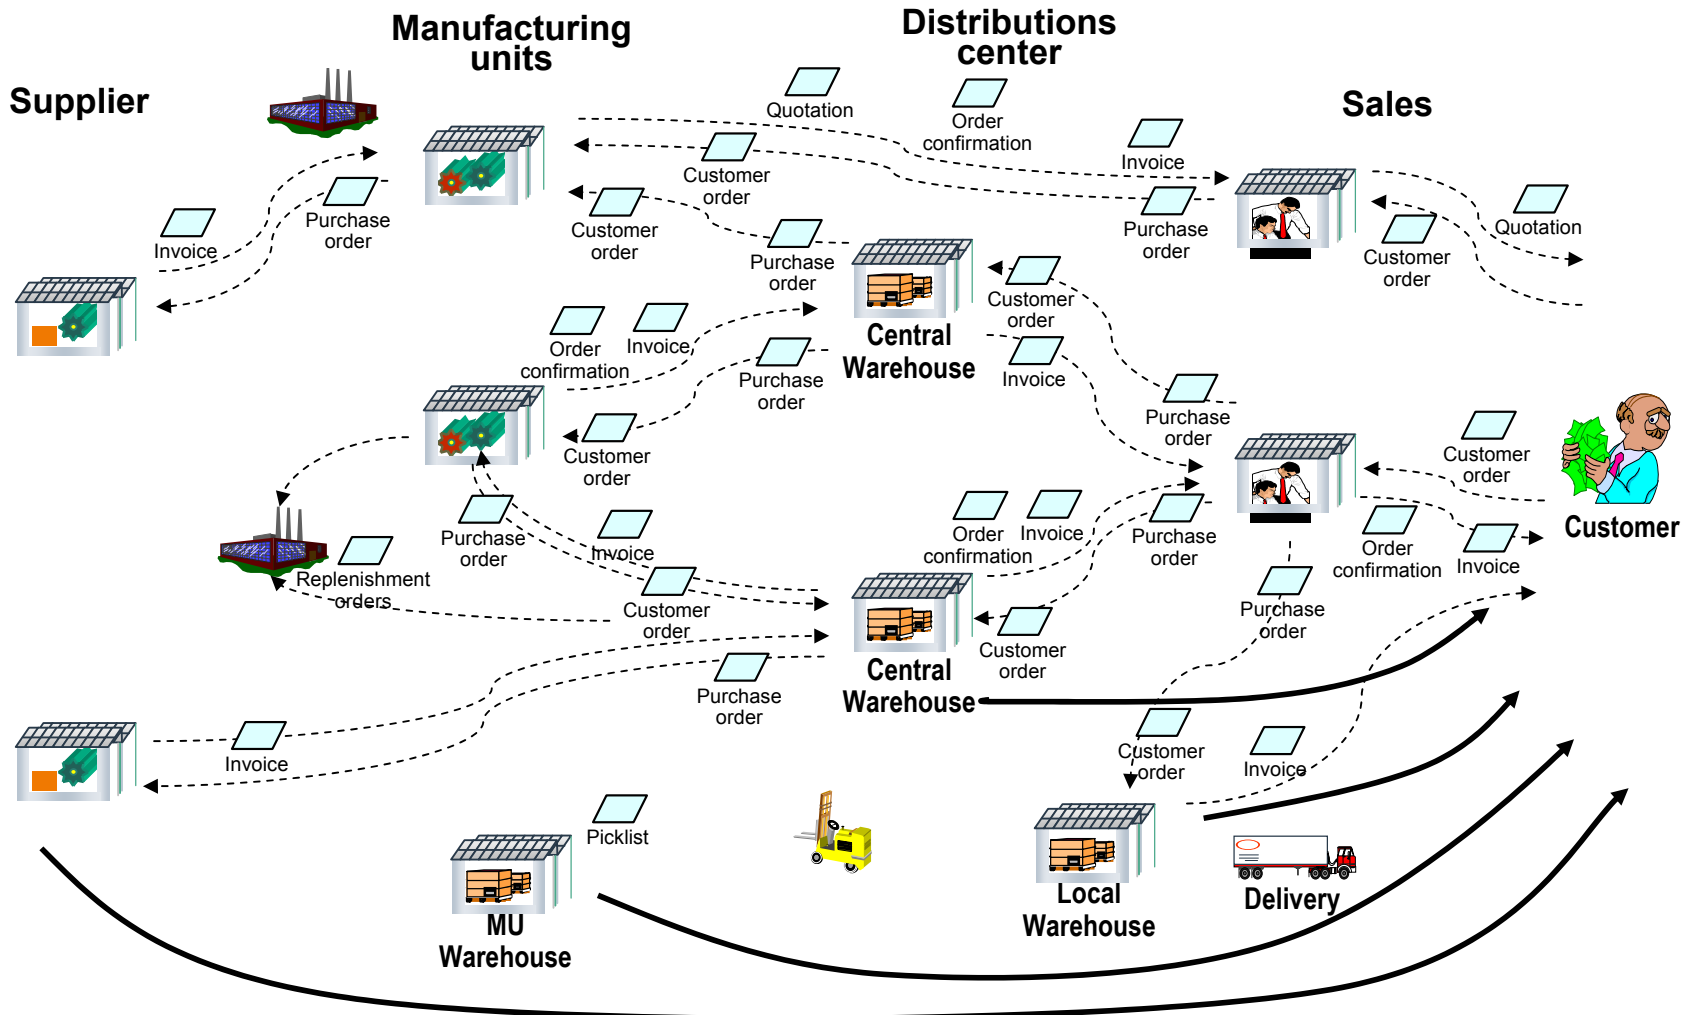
Supplier

Manufacturing units

Distributions center

Sales

Quotation

Order confirmation

Invoice

Customer order

Customer order

Purchase order

Invoice

Purchase order

Purchase order

Quotation

Customer order

Customer order

Central Warehouse

Order confirmation

Invoice

Purchase order

Invoice

Purchase order

Customer order

Customer order

Customer

Purchase order

Invoice

Order confirmation

Invoice

Purchase order

Order confirmation

Invoice

Replenishment orders

Customer order

Central Warehouse

Customer order

Purchase order

Purchase order

Invoice

Customer order

Invoice

Picklist

MU Warehouse

Local Warehouse

Delivery